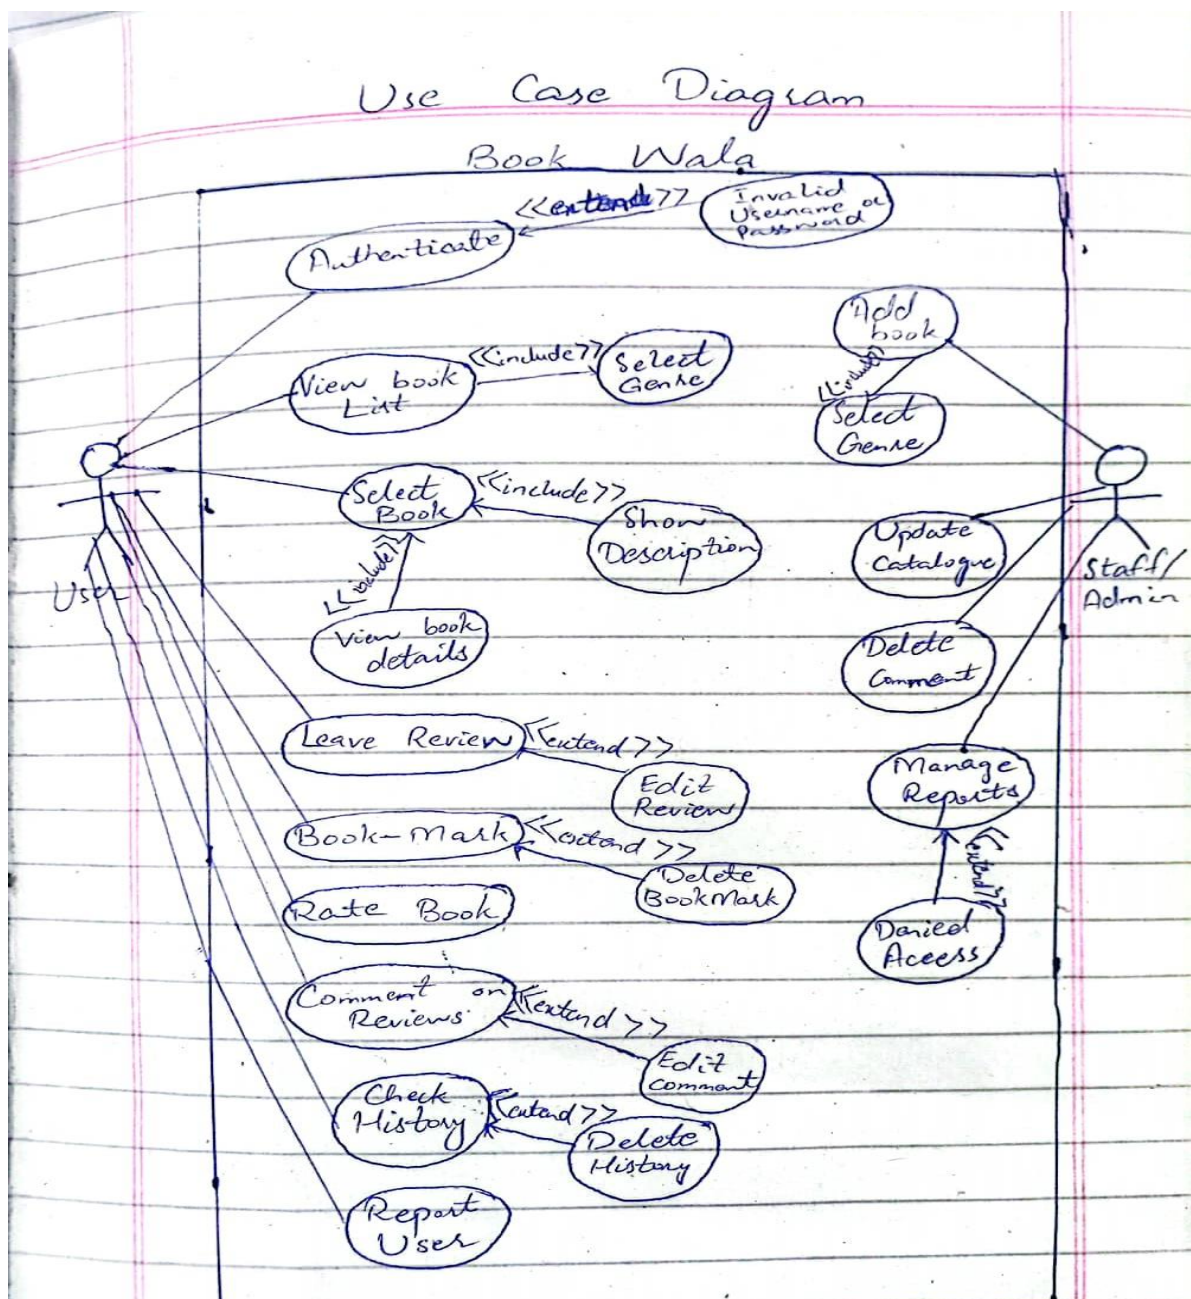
Use Case Diagram

Book Wala

<<extend>>
Invalid Username or Password
Authenticate

Add book
<<include>>
Select Genre

View book List
<<include>>
Select Genre

Select Book
<<include>>
Show Description
<<include>>
View book details

User

Update Catalogue
Staff/ Admin
Delete Comment

Leave Review
<<extend>>
Edit Review

Manage Reports
<<extend>>
Denied Access

Book-Mark
<<extend>>
Delete BookMark

Rate Book

Comment on Reviews
<<extend>>
Edit Comment

Check History
<<extend>>
Delete History

Report User